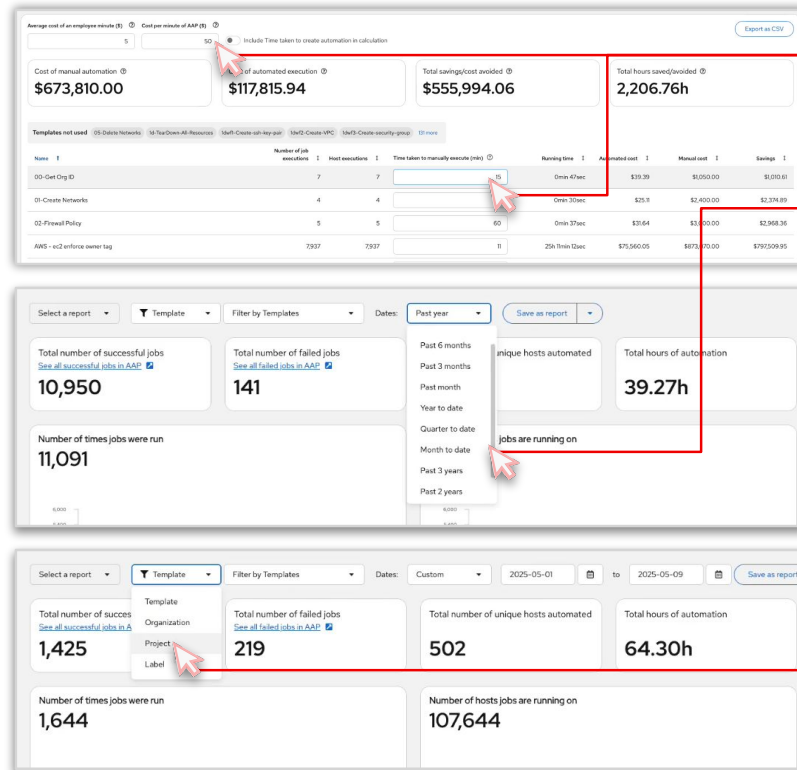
Average cost of an employee minute ($) ⓘ
5
Cost per minute of AAP ($) ⓘ
50
Include Time taken to create automation in calculation
Export as CSV

Cost of manual automation ⓘ
$673,810.00

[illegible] of automated execution ⓘ
$117,815.94

Total savings/cost avoided ⓘ
$555,994.06

Total hours saved/avoided ⓘ
2,206.76h

Templates not used 05-Delete Networks Id-TearDown-All-Resources Idwf1-Create-ssh-key-pair Idwf2-Create-VPC Idwf3-Create-security-group 131 more

| Name | Number of job executions | Host executions | Time taken to manually execute (min) ⓘ | Running time | Automated cost | Manual cost | Savings |
|---|---|---|---|---|---|---|---|
| 00-Get Org ID | 7 | 7 | 15 | 0min 47sec | $39.39 | $1,050.00 | $1,010.61 |
| 01-Create Networks | 4 | 4 | | 0min 30sec | $25.11 | $2,400.00 | $2,374.89 |
| 02-Firewall Policy | 5 | 5 | 60 | 0min 37sec | $31.64 | $3,000.00 | $2,968.36 |
| AWS - ec2 enforce owner tag | 7,937 | 7,937 | 11 | 25h 11min 12sec | $75,560.05 | $873,070.00 | $797,509.95 |

Select a report
Template
Filter by Templates
Dates: Past year
Save as report

Total number of successful jobs
See all successful jobs in AAP
10,950

Total number of failed jobs
See all failed jobs in AAP
141

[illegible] unique hosts automated

Total hours of automation
39.27h

Past 6 months
Past 3 months
Past month
Year to date
Quarter to date
Month to date
Past 3 years
Past 2 years

Number of times jobs were run
11,091

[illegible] jobs are running on

6,000
6,000

Select a report
Template
Filter by Templates
Dates: Custom
2025-05-01
to
2025-05-09
Save as report

Template
Organization
Project
Label

Total number of succes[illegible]
See all successful jobs in A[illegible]
1,425

Total number of failed jobs
See all failed jobs in AAP
219

Total number of unique hosts automated
502

Total hours of automation
64.30h

Number of times jobs were run
1,644

Number of hosts jobs are running on
107,644